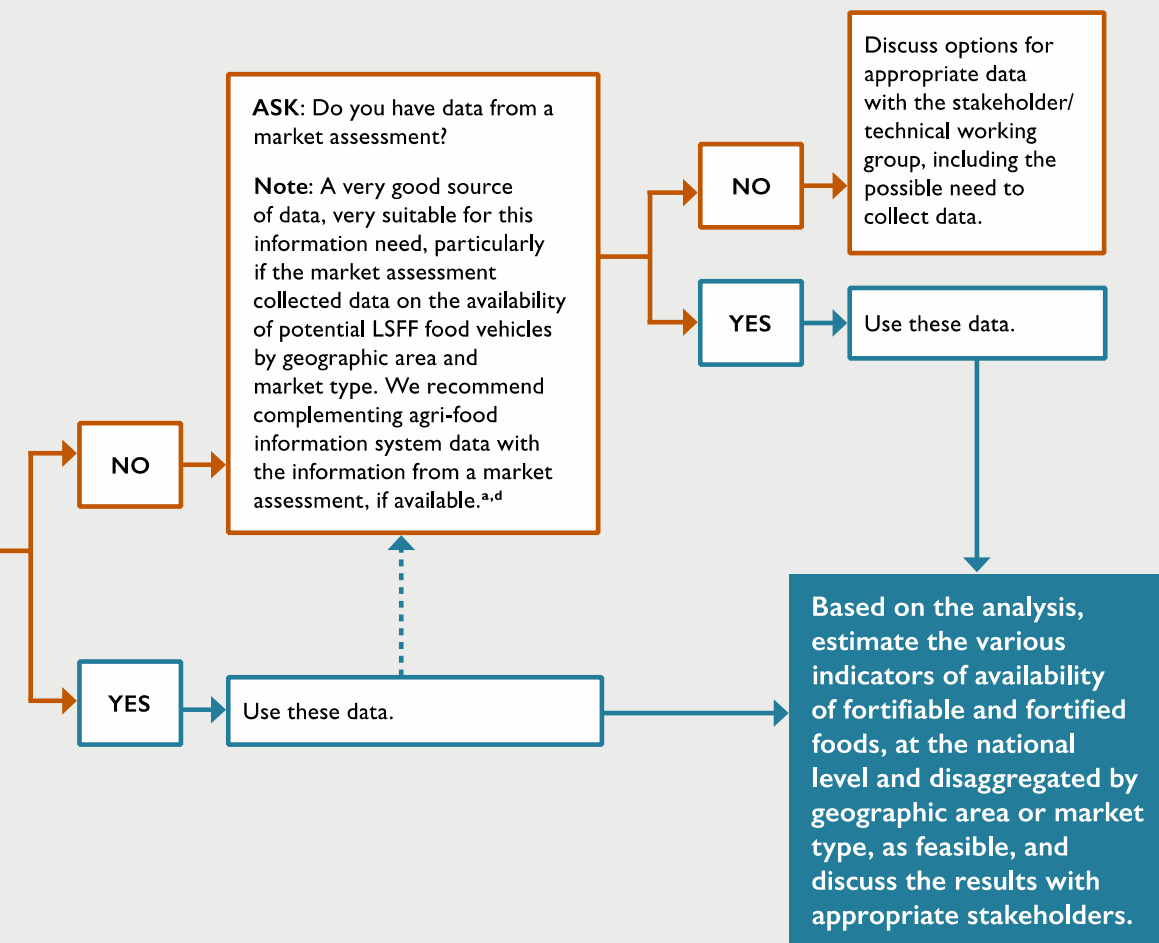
NO

ASK: Do you have data from a market assessment?

Note: A very good source of data, very suitable for this information need, particularly if the market assessment collected data on the availability of potential LSFF food vehicles by geographic area and market type. We recommend complementing agri-food information system data with the information from a market assessment, if available.$^{a,d}$

NO

Discuss options for appropriate data with the stakeholder/ technical working group, including the possible need to collect data.

YES

Use these data.

YES

Use these data.

Based on the analysis, estimate the various indicators of availability of fortifiable and fortified foods, at the national level and disaggregated by geographic area or market type, as feasible, and discuss the results with appropriate stakeholders.